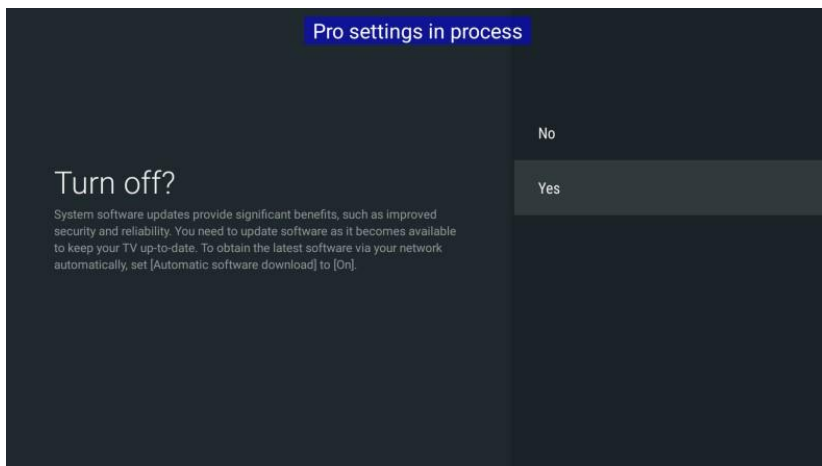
Pro settings in process

Turn off?

System software updates provide significant benefits, such as improved security and reliability. You need to update software as it becomes available to keep your TV up-to-date. To obtain the latest software via your network automatically, set [Automatic software download] to [On].

No

Yes